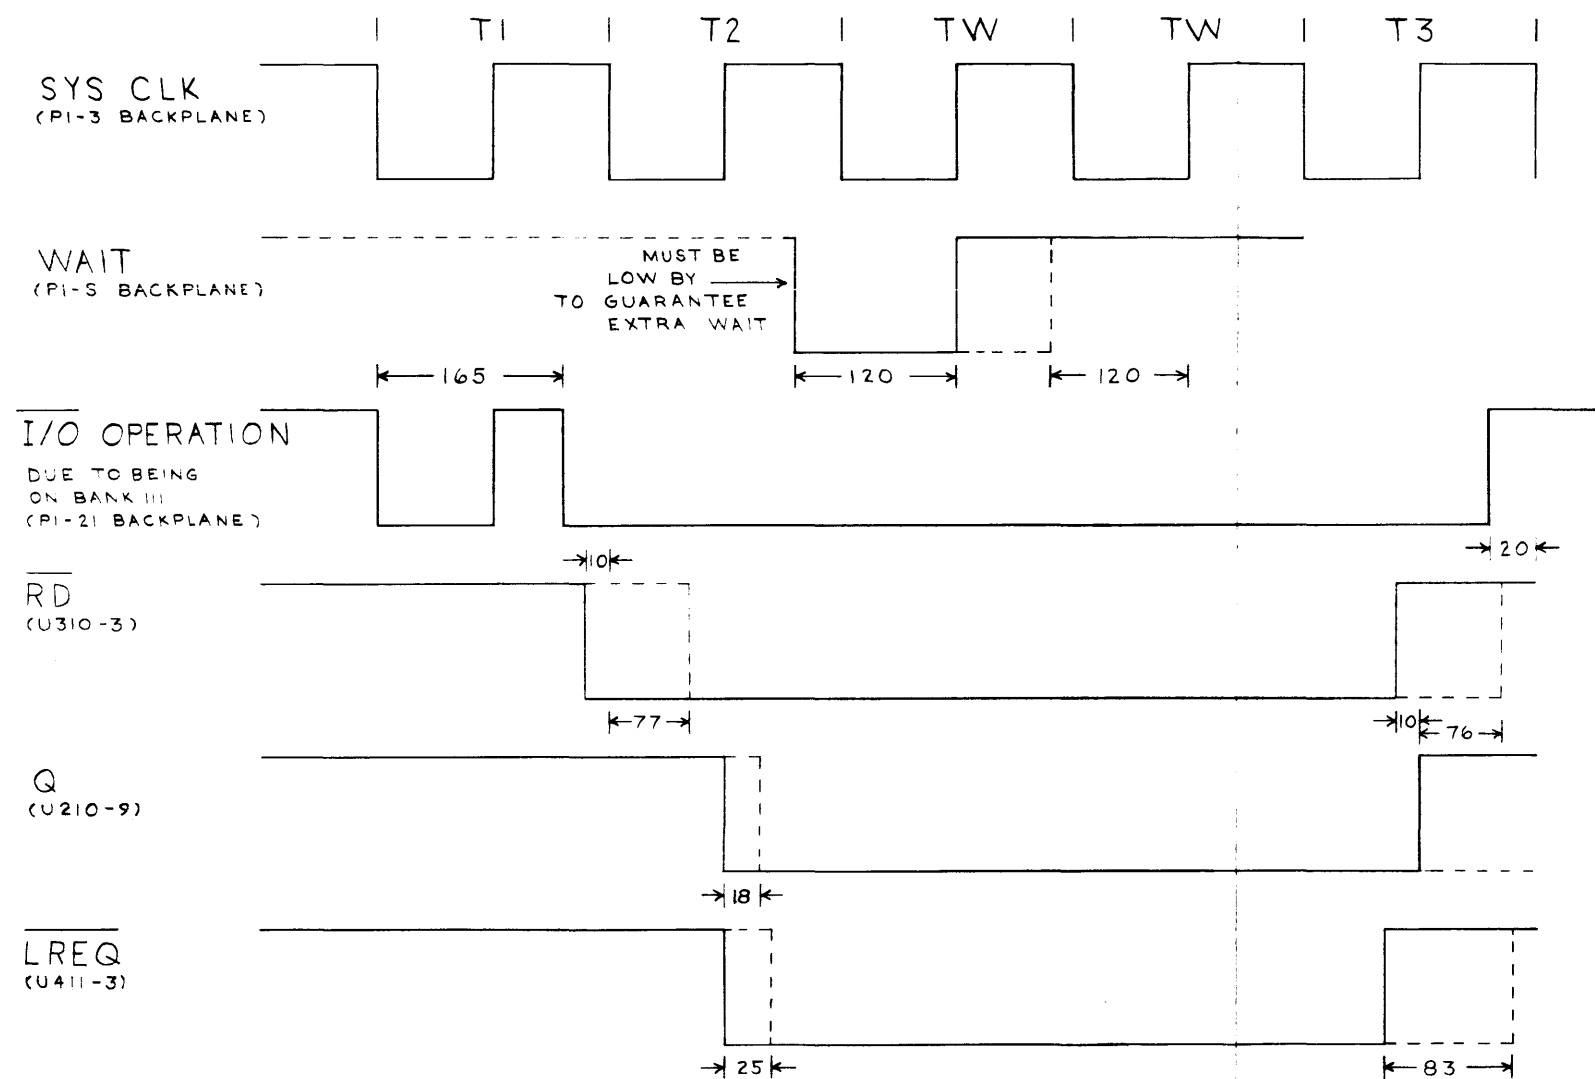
T1 T2 TW TW T3

SYS CLK
(P1-3 BACKPLANE)

WAIT
(P1-5 BACKPLANE)

MUST BE LOW BY TO GUARANTEE EXTRA WAIT

165

120

120

$\overline{I/O}$ OPERATION
DUE TO BEING ON BANK III
(P1-21 BACKPLANE)

10

20

$\overline{RD}$
(U310-3)

77

10

76

Q
(U210-9)

18

$\overline{LREQ}$
(U411-3)

25

83